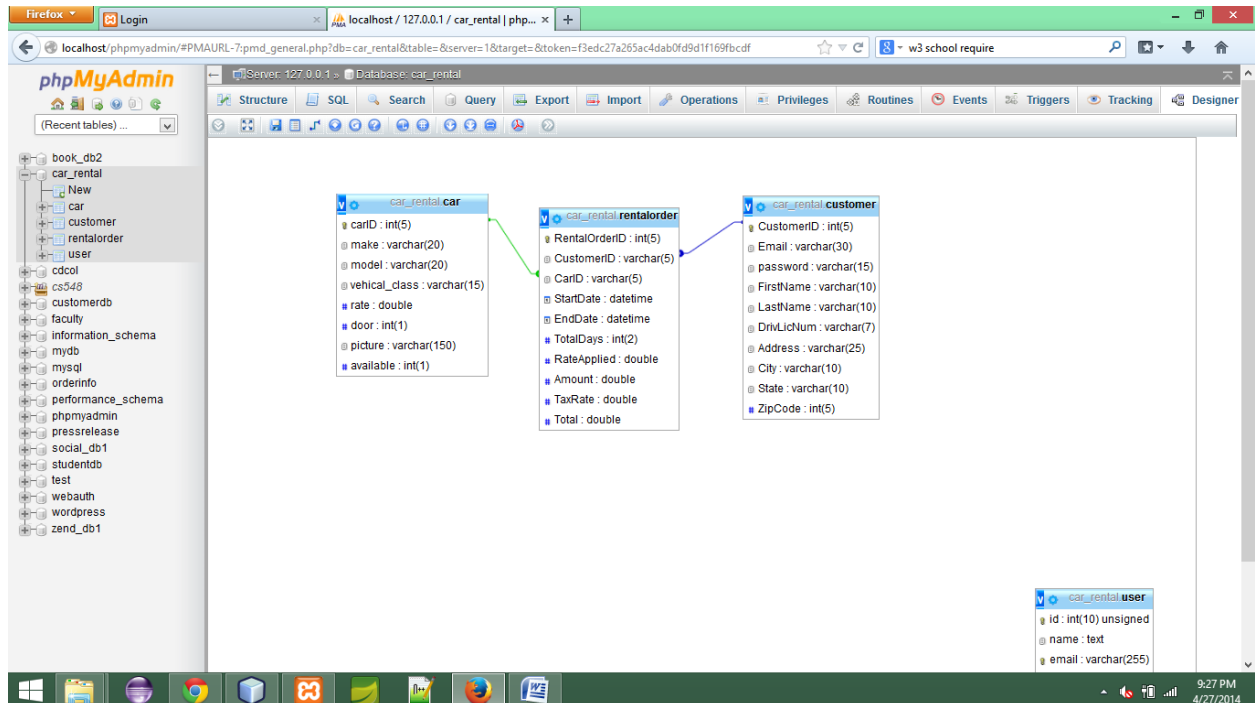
Firefox
Login
localhost / 127.0.0.1 / car_rental | php...
localhost/phpmyadmin/#PMAURL-7:pmd_general.php?db=car_rental&table=&server=1&target=&token=f3edc27a265ac4dab0fd9d1f169fbcdf
w3 school require

phpMyAdmin
(Recent tables) ...

book_db2
car_rental
New
car
customer
rentalorder
user
cdcol
cs548
customerdb
faculty
information_schema
mydb
mysql
orderinfo
performance_schema
phpmyadmin
pressrelease
social_db1
studentdb
test
webauth
wordpress
zend_db1

Server: 127.0.0.1 » Database: car_rental

Structure | SQL | Search | Query | Export | Import | Operations | Privileges | Routines | Events | Triggers | Tracking | Designer

car_rental.car
carID : int(5)
make : varchar(20)
model : varchar(20)
vehical_class : varchar(15)
rate : double
door : int(1)
picture : varchar(150)
available : int(1)

car_rental.rentalorder
RentalOrderID : int(5)
CustomerID : varchar(5)
CarID : varchar(5)
StartDate : datetime
EndDate : datetime
TotalDays : int(2)
RateApplied : double
Amount : double
TaxRate : double
Total : double

car_rental.customer
CustomerID : int(5)
Email : varchar(30)
password : varchar(15)
FirstName : varchar(10)
LastName : varchar(10)
DrivLicNum : varchar(7)
Address : varchar(25)
City : varchar(10)
State : varchar(10)
ZipCode : int(5)

car_rental.user
id : int(10) unsigned
name : text
email : varchar(255)

9:27 PM
4/27/2014